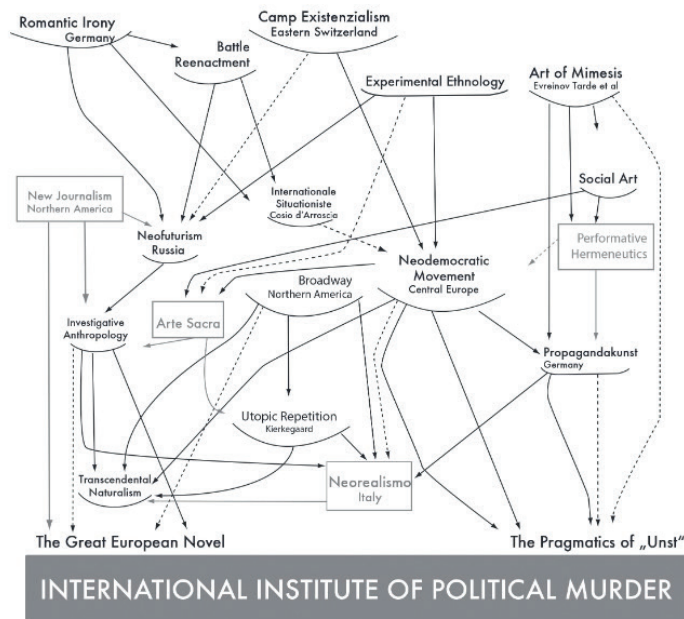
Romantic Irony
Germany

Camp Existenzialism
Eastern Switzerland

Battle Reenactment

Experimental Ethnology

Art of Mimesis
Evreinov Tarde et al

New Journalism
Northern America

Internationale Situationiste
Cosio d'Arroscia

Social Art

Neofuturism
Russia

Performative Hermeneutics

Neodemocratic Movement
Central Europe

Broadway
Northern America

Arte Sacra

Investigative Anthropology

Propagandakunst
Germany

Utopic Repetition
Kierkegaard

Transcendental Naturalism

Neorealismo
Italy

The Great European Novel

The Pragmatics of „Unst"

INTERNATIONAL INSTITUTE OF POLITICAL MURDER